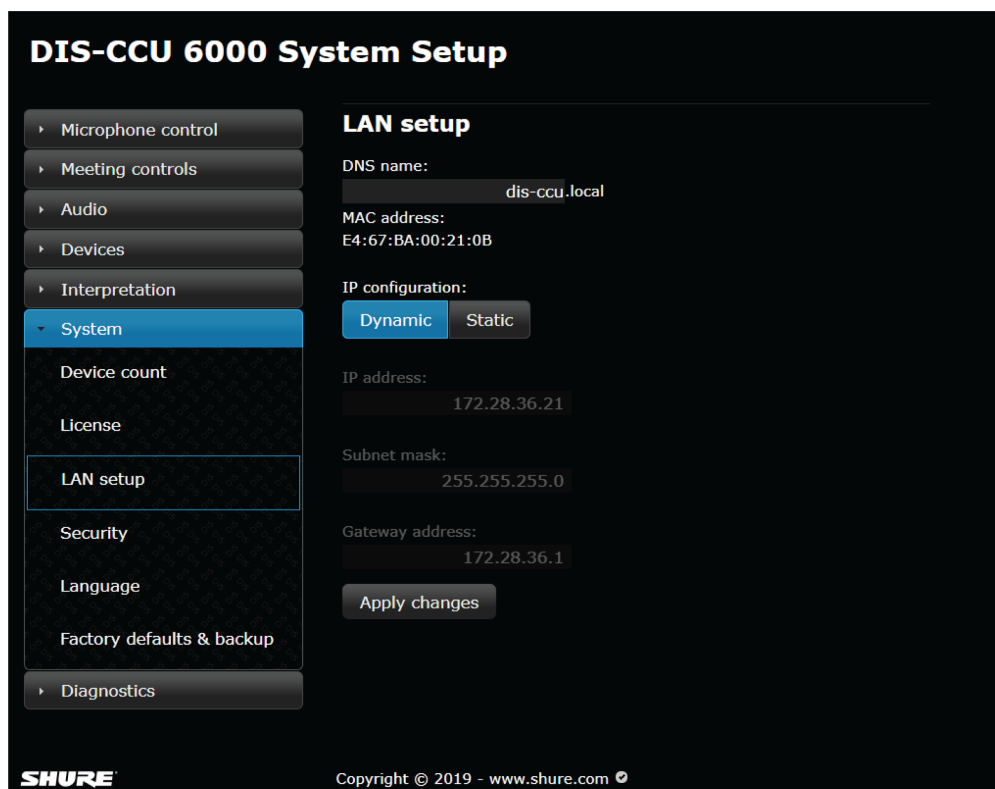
DIS-CCU 6000 System Setup

Microphone control
Meeting controls
Audio
Devices
Interpretation
System
Device count
License
LAN setup
Security
Language
Factory defaults & backup
Diagnostics

LAN setup

DNS name:
dis-ccu.local
MAC address:
E4:67:BA:00:21:0B

IP configuration:
Dynamic Static

IP address:
172.28.36.21

Subnet mask:
255.255.255.0

Gateway address:
172.28.36.1

Apply changes

SHURE

Copyright © 2019 - www.shure.com